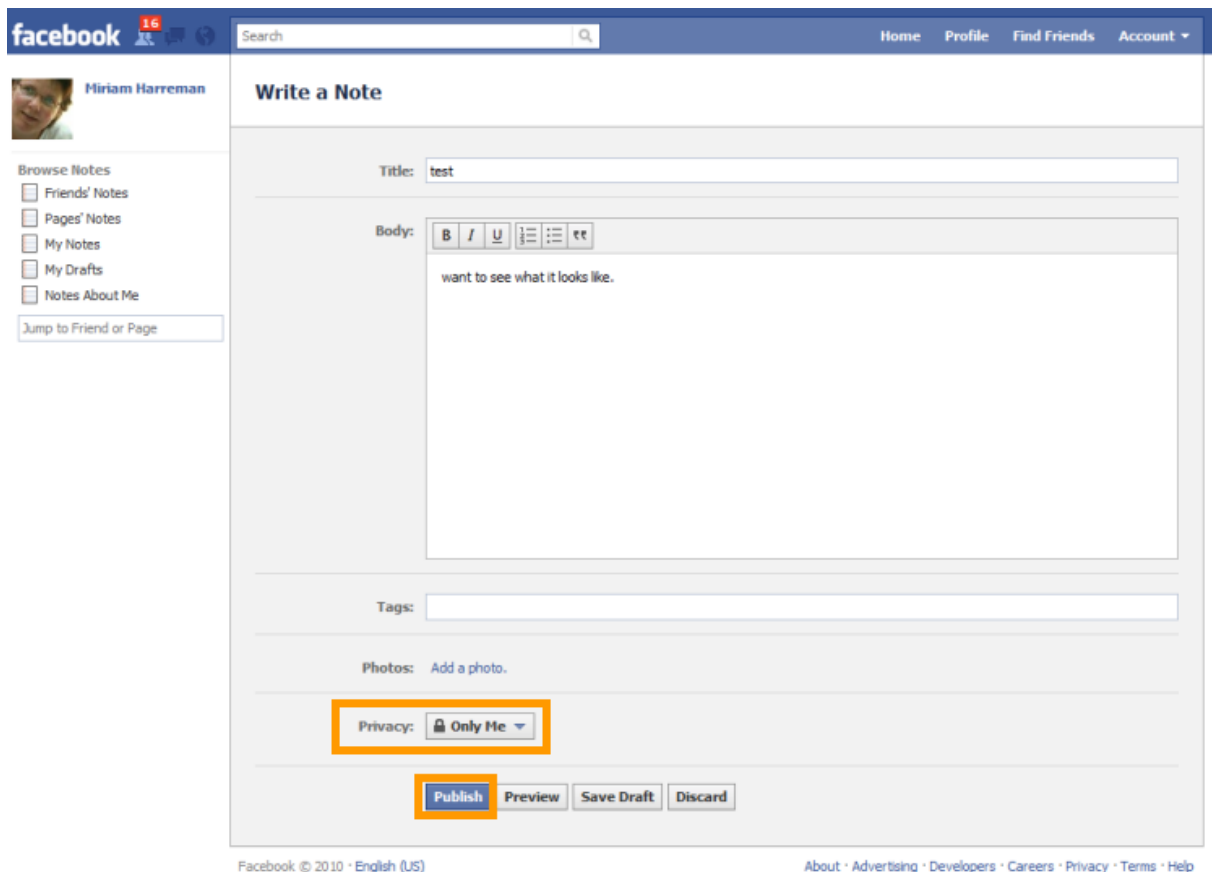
facebook 16

Search

Home Profile Find Friends Account ▾

Miriam Harreman

Browse Notes
Friends' Notes
Pages' Notes
My Notes
My Drafts
Notes About Me

Jump to Friend or Page

Write a Note

Title: test

Body: B I U

want to see what it looks like.

Tags:

Photos: Add a photo.

Privacy: Only Me

Publish Preview Save Draft Discard

Facebook © 2010 · English (US)

About · Advertising · Developers · Careers · Privacy · Terms · Help